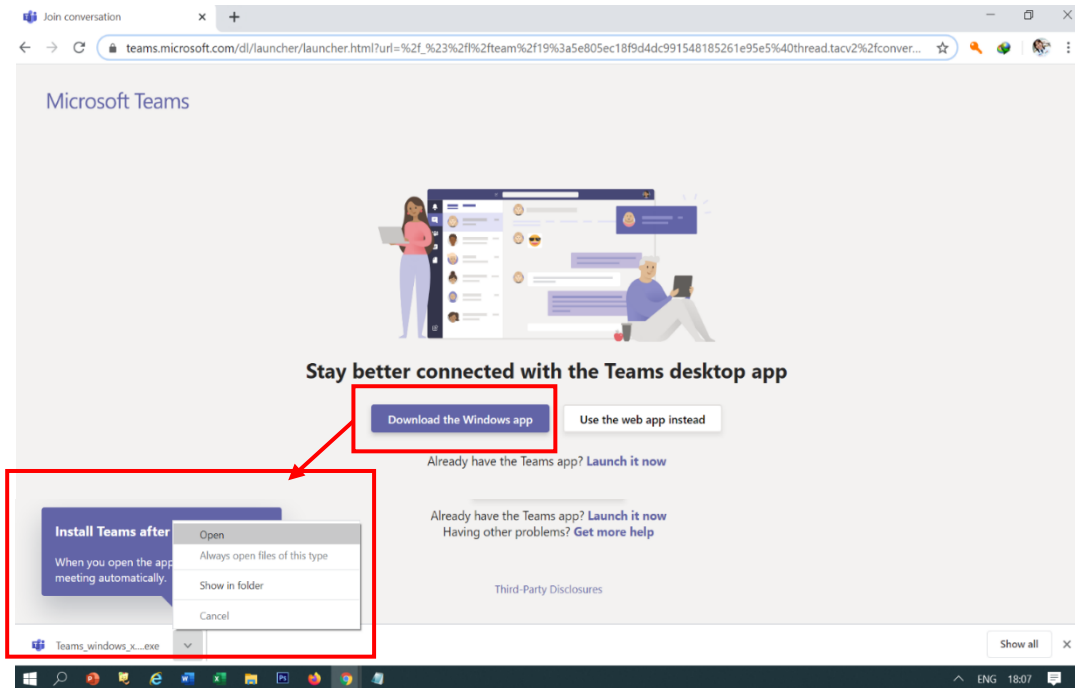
Join conversation

teams.microsoft.com/dl/launcher/launcher.html?url=%2f_%23%2fl%2fteam%2f19%3a5e805ec18f9d4dc991548185261e95e5%40thread.tacv2%2fconver...

Microsoft Teams

Stay better connected with the Teams desktop app

Download the Windows app

Use the web app instead

Already have the Teams app? Launch it now

Already have the Teams app? Launch it now

Having other problems? Get more help

Third-Party Disclosures

Install Teams after

When you open the app meeting automatically.

Open

Always open files of this type

Show in folder

Cancel

Teams_windows_x....exe

Show all

ENG 18:07